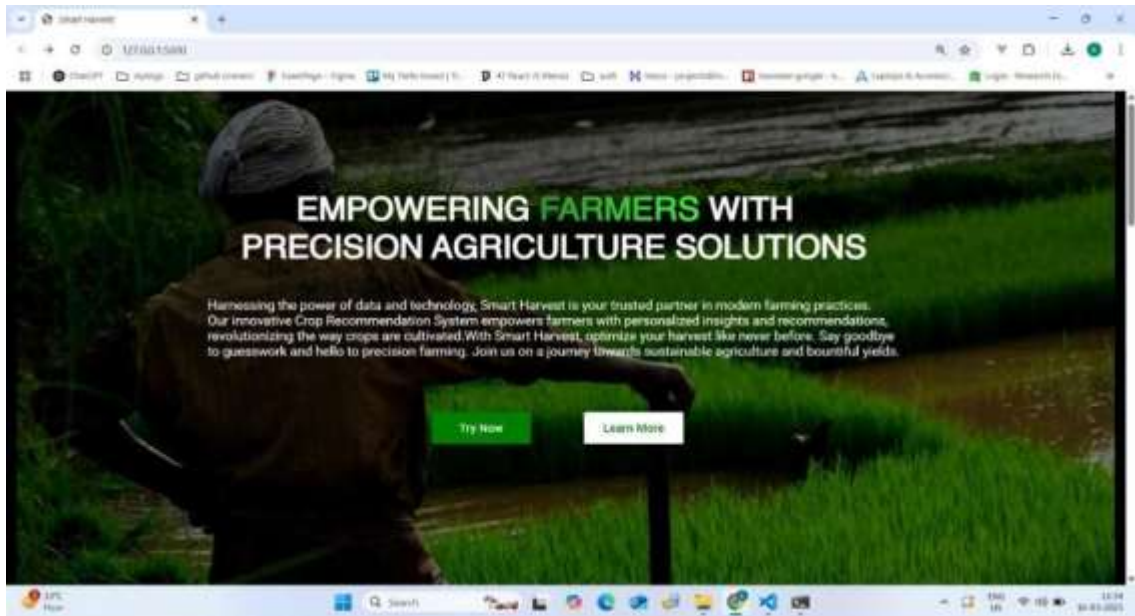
Smart Harvest

127.0.0.1:5000

EMPOWERING FARMERS WITH PRECISION AGRICULTURE SOLUTIONS

Harnessing the power of data and technology, Smart Harvest is your trusted partner in modern farming practices. Our innovative Crop Recommendation System empowers farmers with personalized insights and recommendations, revolutionizing the way crops are cultivated.With Smart Harvest, optimize your harvest like never before. Say goodbye to guesswork and hello to precision farming. Join us on a journey towards sustainable agriculture and bountiful yields.

Try Now

Learn More

Search